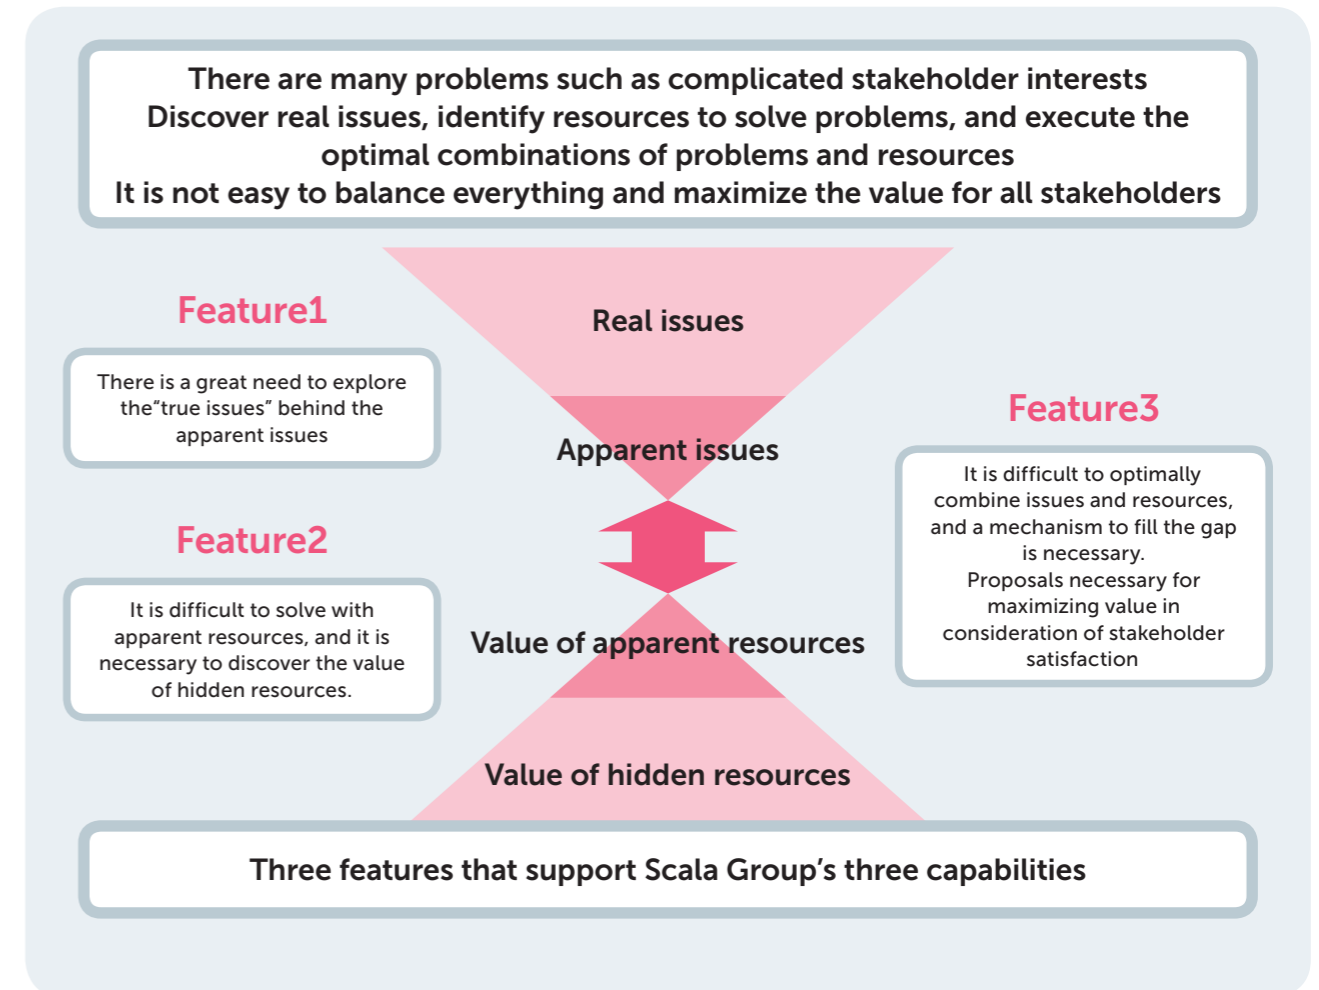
There are many problems such as complicated stakeholder interests
Discover real issues, identify resources to solve problems, and execute the optimal combinations of problems and resources
It is not easy to balance everything and maximize the value for all stakeholders

Feature1

There is a great need to explore the“true issues” behind the apparent issues

Real issues

Apparent issues

Feature3

It is difficult to optimally combine issues and resources, and a mechanism to fill the gap is necessary.
Proposals necessary for maximizing value in consideration of stakeholder satisfaction

Feature2

It is difficult to solve with apparent resources, and it is necessary to discover the value of hidden resources.

Value of apparent resources

Value of hidden resources

Three features that support Scala Group’s three capabilities